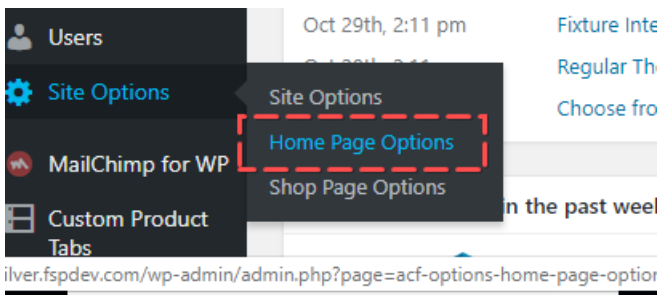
Users

Site Options

MailChimp for WP

Custom Product Tabs

Oct 29th, 2:11 pm

Fixture Inte

Regular Th

Choose fro

Site Options

Home Page Options

Shop Page Options

in the past wee

ilver.fspdev.com/wp-admin/admin.php?page=acf-options-home-page-optio